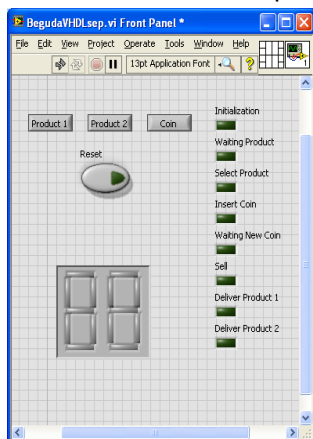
BegudaVHDLsep.vi Front Panel *

File Edit View Project Operate Tools Window Help

13pt Application Font

Product 1
Product 2
Coin

Reset

Initialization
Waiting Product
Select Product
Insert Coin
Waiting New Coin
Sell
Deliver Product 1
Deliver Product 2